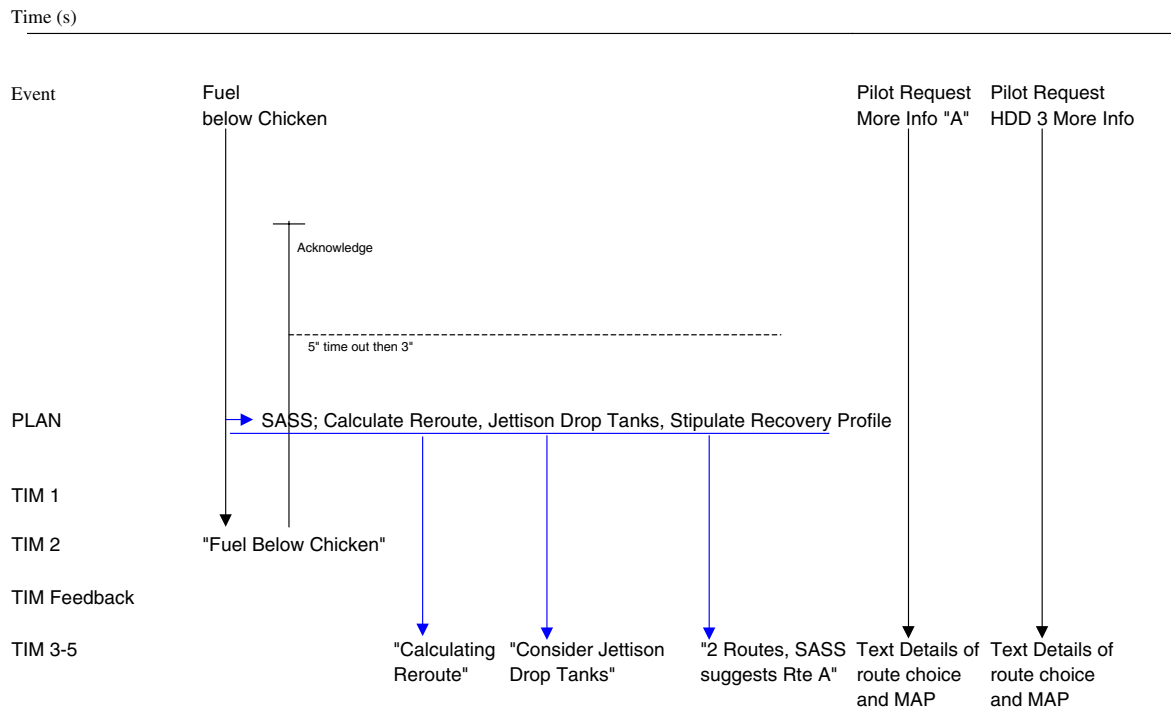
Time (s)

Event

Fuel below Chicken

Pilot Request More Info "A"

Pilot Request HDD 3 More Info

Acknowledge

5" time out then 3"

PLAN

SASS; Calculate Reroute, Jettison Drop Tanks, Stipulate Recovery Profile

TIM 1

TIM 2

"Fuel Below Chicken"

TIM Feedback

TIM 3-5

"Calculating Reroute"

"Consider Jettison Drop Tanks"

"2 Routes, SASS suggests Rte A"

Text Details of route choice and MAP

Text Details of route choice and MAP